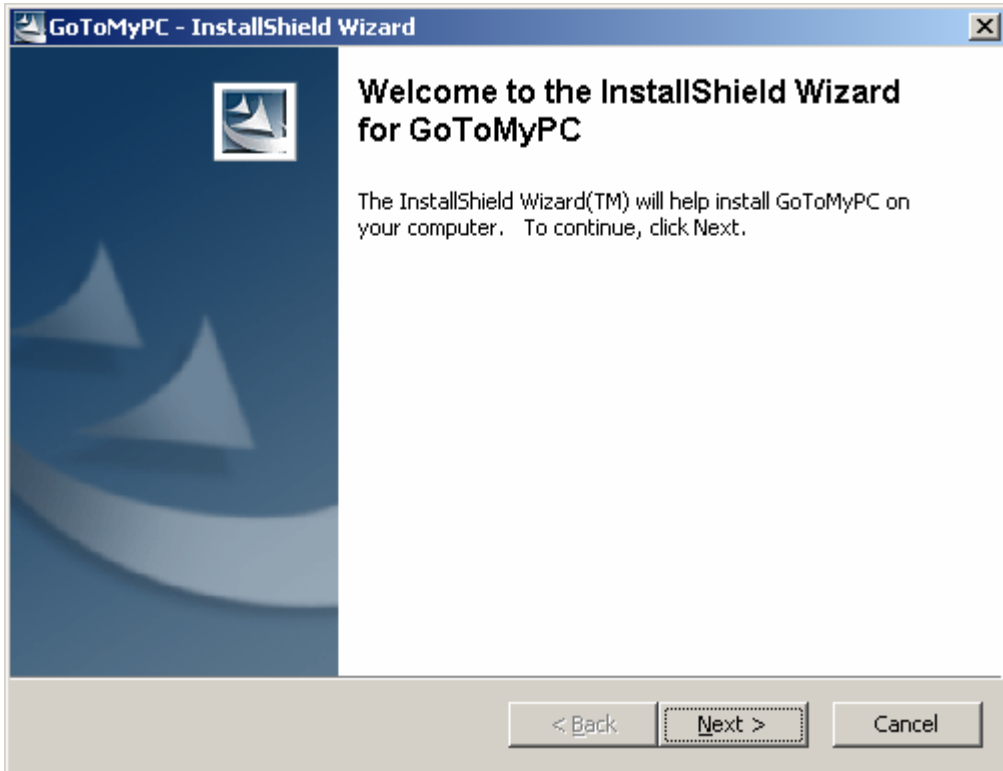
GoToMyPC - InstallShield Wizard

Welcome to the InstallShield Wizard for GoToMyPC

The InstallShield Wizard(TM) will help install GoToMyPC on your computer.   To continue, click Next.

< Back

Next >

Cancel